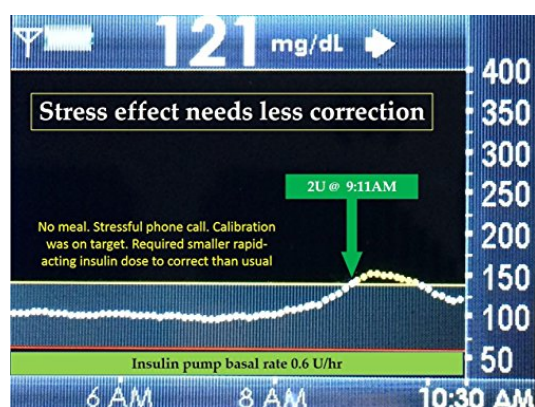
121 mg/dL

Stress effect needs less correction

400
350
300
250
200
150
100
50

2U @ 9:11AM

No meal. Stressful phone call. Calibration was on target. Required smaller rapid-acting insulin dose to correct than usual

Insulin pump basal rate 0.6 U/hr

6 AM
8 AM
10:30 AM